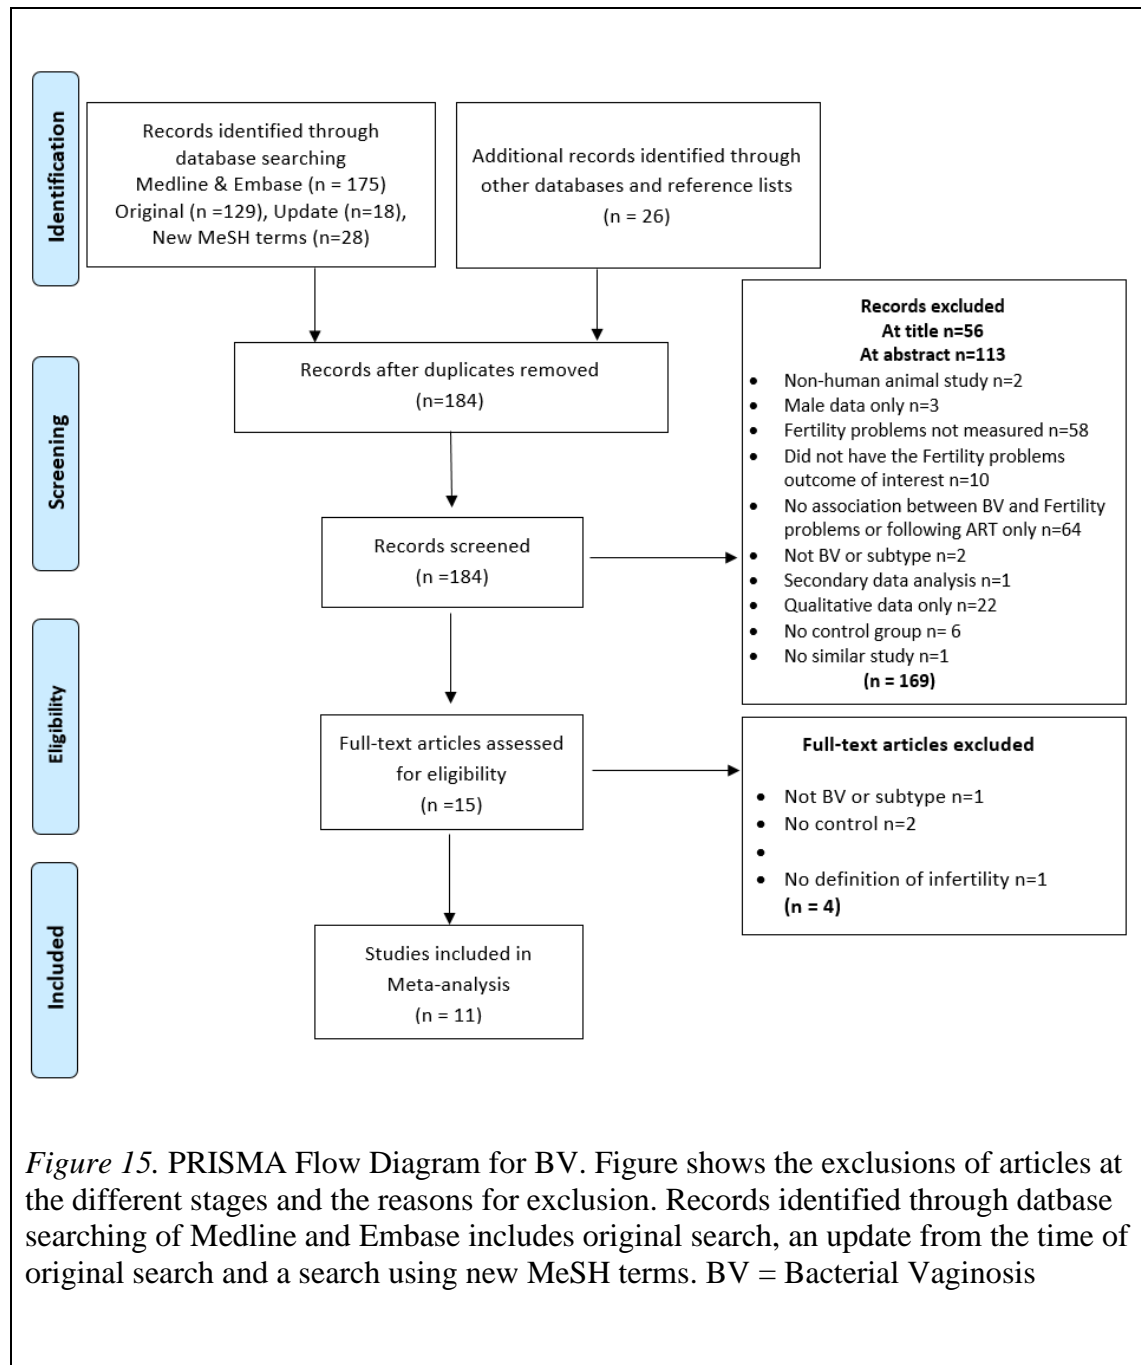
Identification

Records identified through database searching Medline & Embase (n = 175) Original (n =129), Update (n=18), New MeSH terms (n=28)

Additional records identified through other databases and reference lists (n = 26)

Screening

Records after duplicates removed (n=184)

Records excluded
At title n=56
At abstract n=113

- Non-human animal study n=2
- Male data only n=3
- Fertility problems not measured n=58
- Did not have the Fertility problems outcome of interest n=10
- No association between BV and Fertility problems or following ART only n=64
- Not BV or subtype n=2
- Secondary data analysis n=1
- Qualitative data only n=22
- No control group n= 6
- No similar study n=1

(n = 169)

Records screened (n =184)

Eligibility

Full-text articles assessed for eligibility (n =15)

Full-text articles excluded

- Not BV or subtype n=1
- No control n=2
-
- No definition of infertility n=1

(n = 4)

Included

Studies included in Meta-analysis (n = 11)

*Figure 15.* PRISMA Flow Diagram for BV. Figure shows the exclusions of articles at the different stages and the reasons for exclusion. Records identified through datbase searching of Medline and Embase includes original search, an update from the time of original search and a search using new MeSH terms. BV = Bacterial Vaginosis